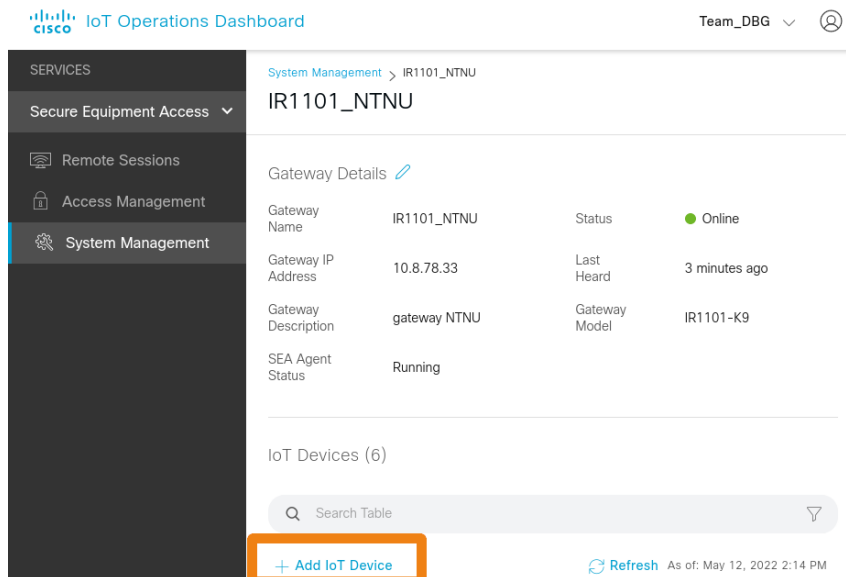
cisco IoT Operations Dashboard

Team_DBG

SERVICES

Secure Equipment Access

Remote Sessions

Access Management

System Management

System Management > IR1101_NTNU

IR1101_NTNU

Gateway Details

| | | | |
|---|---|---|---|
| Gateway Name | IR1101_NTNU | Status | Online |
| Gateway IP Address | 10.8.78.33 | Last Heard | 3 minutes ago |
| Gateway Description | gateway NTNU | Gateway Model | IR1101-K9 |
| SEA Agent Status | Running | | |

IoT Devices (6)

Search Table

+ Add IoT Device

Refresh As of: May 12, 2022 2:14 PM